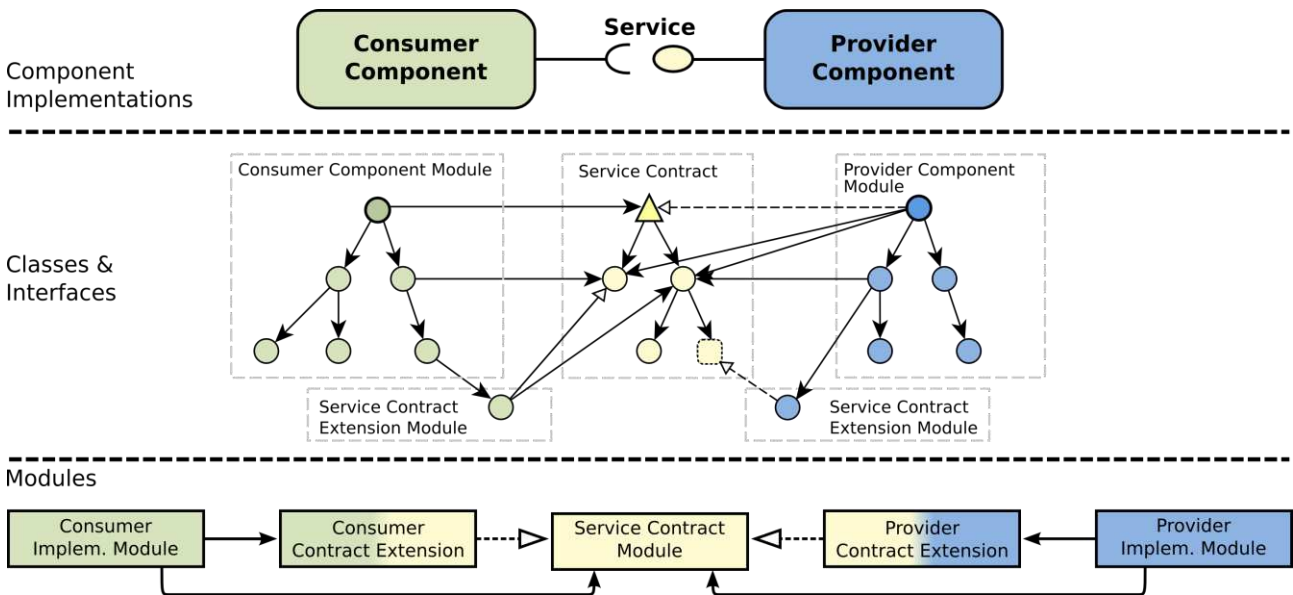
Component Implementations

Consumer Component

Service

Provider Component

Classes & Interfaces

Consumer Component Module

Service Contract

Provider Component Module

Service Contract Extension Module

Service Contract Extension Module

Modules

Consumer Implem. Module

Consumer Contract Extension

Service Contract Module

Provider Contract Extension

Provider Implem. Module